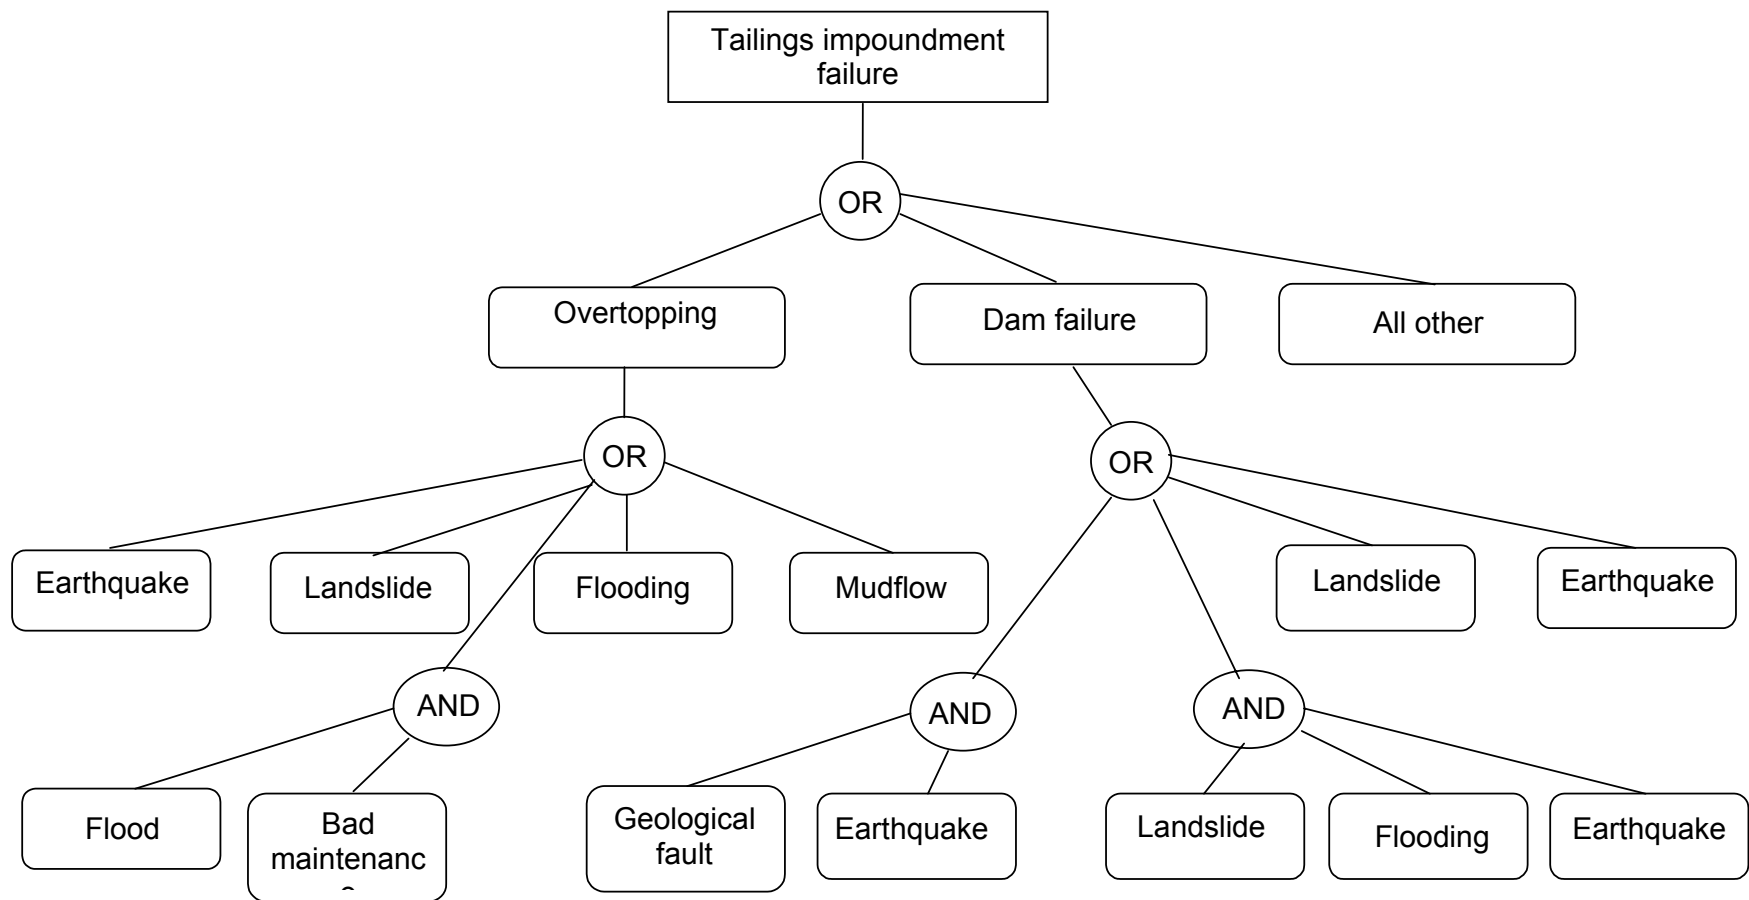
Tailings impoundment failure

OR

Overtopping

Dam failure

All other

OR

Earthquake

Landslide

Flooding

Mudflow

AND

Flood

Bad maintenanc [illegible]

OR

Landslide

Earthquake

AND

Geological fault

Earthquake

AND

Landslide

Flooding

Earthquake